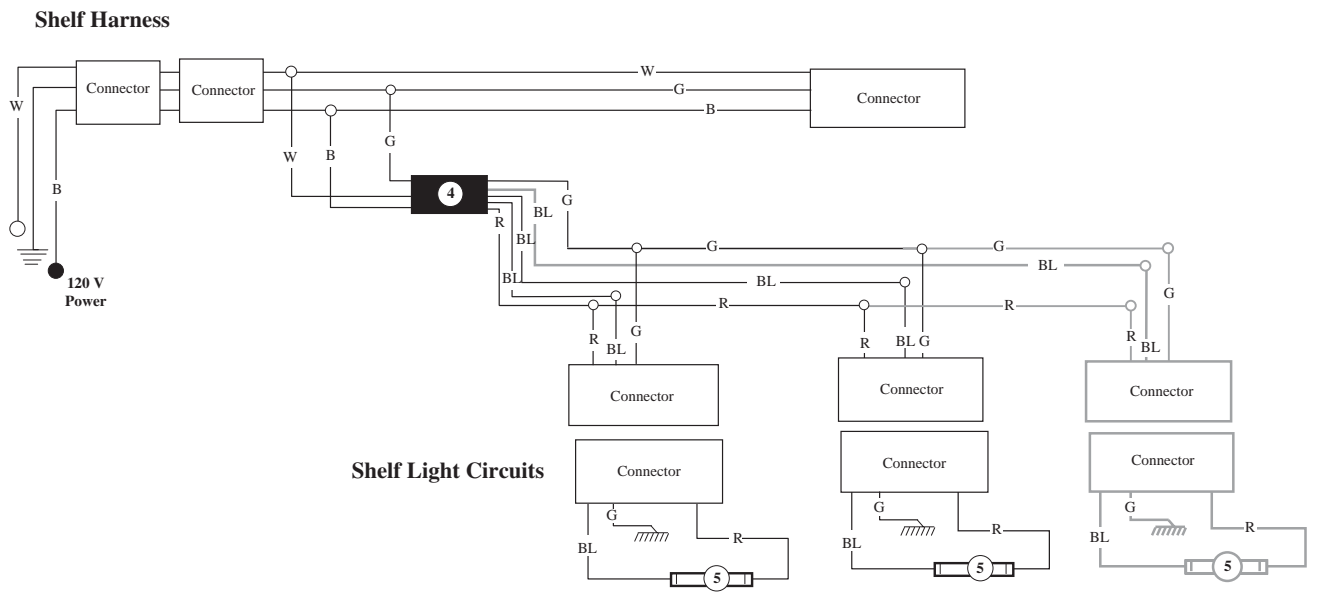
Shelf Harness

W
Connector
Connector
W
G
B
Connector
W
B
G
B
4
G
BL
R
BL
G
G
BL
BL
BL
R
R
120 V
Power
R
BL
G
R
BL G
R
BL
G
Connector
Connector
Connector
Shelf Light Circuits
Connector
Connector
Connector
G
R
BL
5
G
R
BL
5
G
R
BL
5